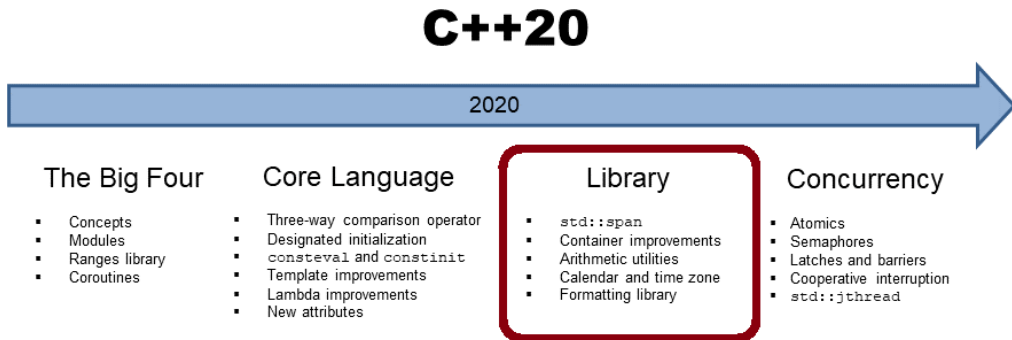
C++20

2020

The Big Four
- Concepts
- Modules
- Ranges library
- Coroutines

Core Language
- Three-way comparison operator
- Designated initialization
- consteval and constinit
- Template improvements
- Lambda improvements
- New attributes

Library
- std::span
- Container improvements
- Arithmetic utilities
- Calendar and time zone
- Formatting library

Concurrency
- Atomics
- Semaphores
- Latches and barriers
- Cooperative interruption
- std::jthread